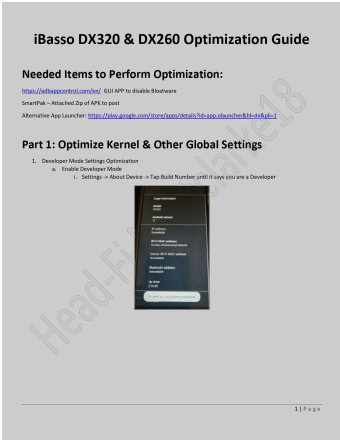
iBasso DX320 & DX260 Optimization Guide

Needed Items to Perform Optimization:

https://adbappcontrol.com/en/ GUI APP to disable Bloatware

SmartPak – Attached Zip of APK to post

Alternative App Launcher: https://play.google.com/store/apps/details?id=app.olauncher&hl=da&gl=1

Part 1: Optimize Kernel & Other Global Settings

1. Developer Mode Settings Optimization
a. Enable Developer Mode
i. Settings -> About Device -> Tap Build Number until it says you are a Developer

Legal information

Model

Android version

IP address

Wi-Fi MAC address

Device Wi-Fi MAC address

Bluetooth address

Up time

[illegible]

Head-Fi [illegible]

1 | Page